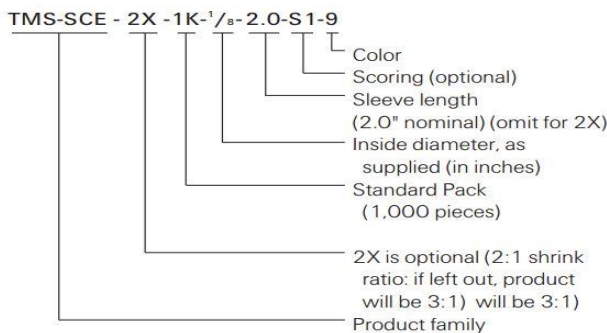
TMS-SCE - 2X -1K-$^1/_8$-2.0-S1-9

Color

Scoring (optional)

Sleeve length (2.0" nominal) (omit for 2X)

Inside diameter, as supplied (in inches)

Standard Pack (1,000 pieces)

2X is optional (2:1 shrink ratio: if left out, product will be 3:1) will be 3:1)

Product family